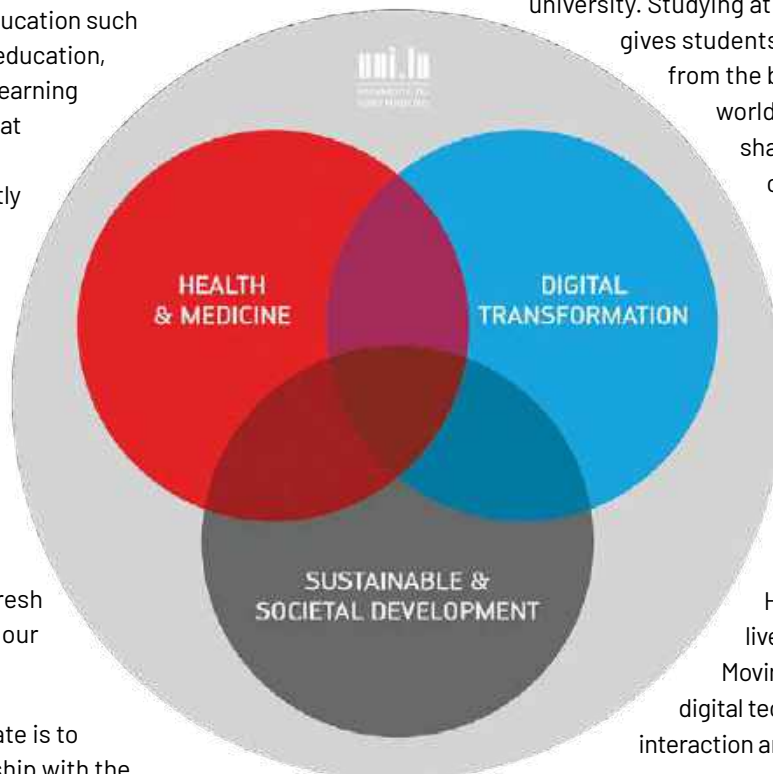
ucation such
education,
earning
at
tly

university. Studying at
gives students
from the b
world
sha
c

uni.lu
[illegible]

HEALTH
& MEDICINE

DIGITAL
TRANSFORMATION

SUSTAINABLE &
SOCIETAL DEVELOPMENT

resh
our

ate is to
ship with the

H
live
Movin
digital tec
interaction ar